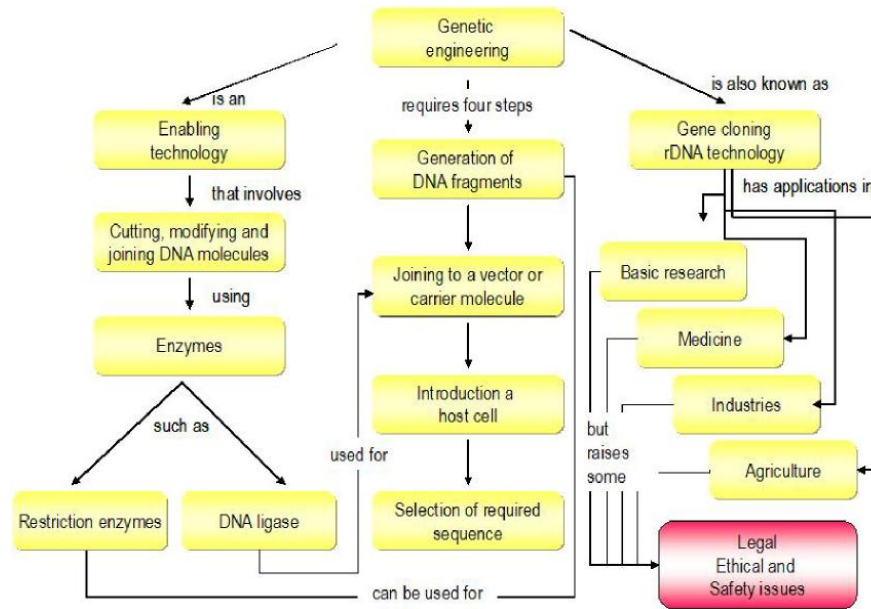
Genetic engineering

is an

Enabling technology

that involves

Cutting, modifying and joining DNA molecules

using

Enzymes

such as

Restriction enzymes

DNA ligase

requires four steps

Generation of DNA fragments

Joining to a vector or carrier molecule

Introduction a host cell

Selection of required sequence

used for

can be used for

is also known as

Gene cloning rDNA technology

has applications in

Basic research

Medicine

Industries

Agriculture

but raises some

Legal Ethical and Safety issues